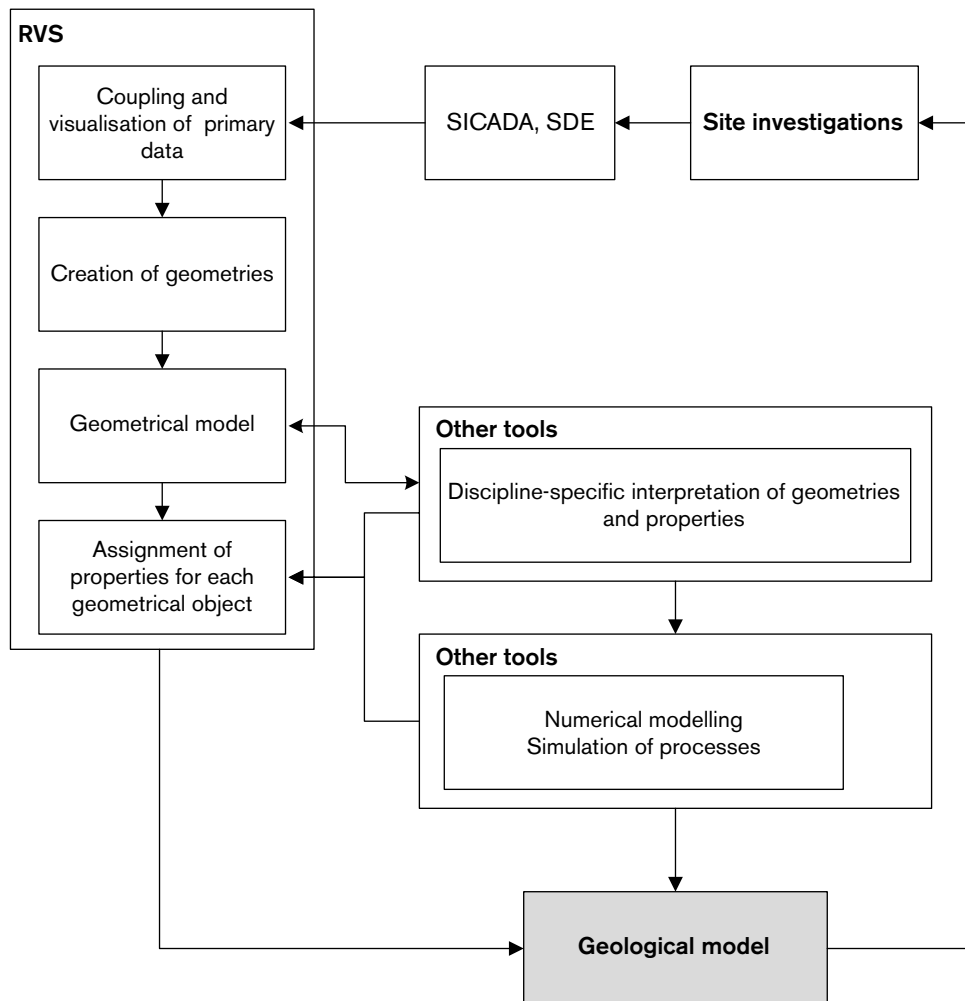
RVS

Coupling and visualisation of primary data

SICADA, SDE

Site investigations

Creation of geometries

Geometrical model

Other tools

Discipline-specific interpretation of geometries and properties

Assignment of properties for each geometrical object

Other tools

Numerical modelling
Simulation of processes

Geological model